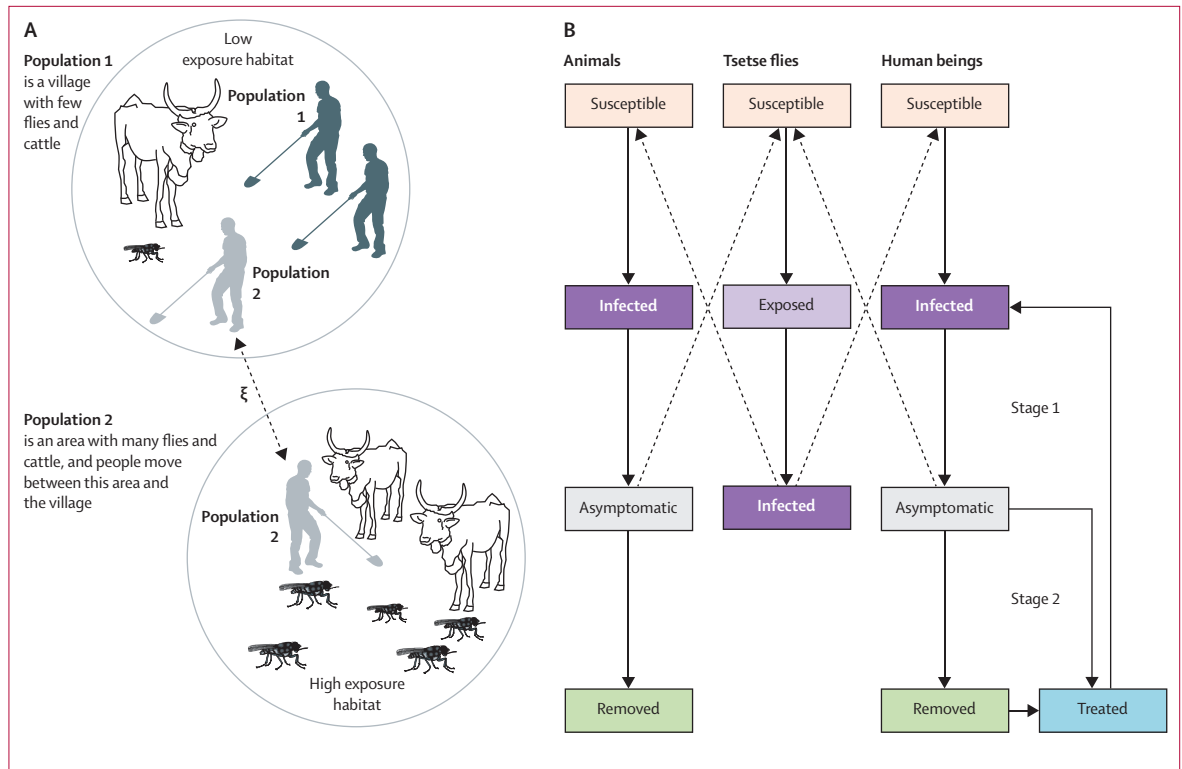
A

Population 1 is a village with few flies and cattle

Low exposure habitat

Population 1

Population 2

ξ

Population 2 is an area with many flies and cattle, and people move between this area and the village

Population 2

High exposure habitat

B

Animals

Tsetse flies

Human beings

Susceptible

Susceptible

Susceptible

Infected

Exposed

Infected

Stage 1

Asymptomatic

Infected

Asymptomatic

Stage 2

Removed

Removed

Treated